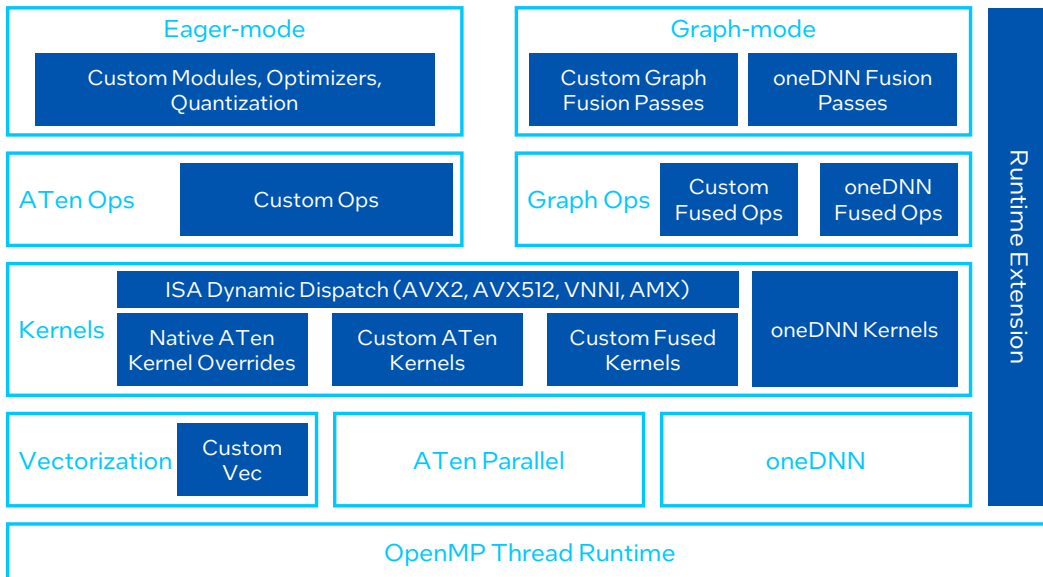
Eager-mode

Custom Modules, Optimizers, Quantization

Graph-mode

Custom Graph Fusion Passes

oneDNN Fusion Passes

Runtime Extension

ATen Ops

Custom Ops

Graph Ops

Custom Fused Ops

oneDNN Fused Ops

Kernels

ISA Dynamic Dispatch (AVX2, AVX512, VNNI, AMX)

Native ATen Kernel Overrides

Custom ATen Kernels

Custom Fused Kernels

oneDNN Kernels

Vectorization

Custom Vec

ATen Parallel

oneDNN

OpenMP Thread Runtime